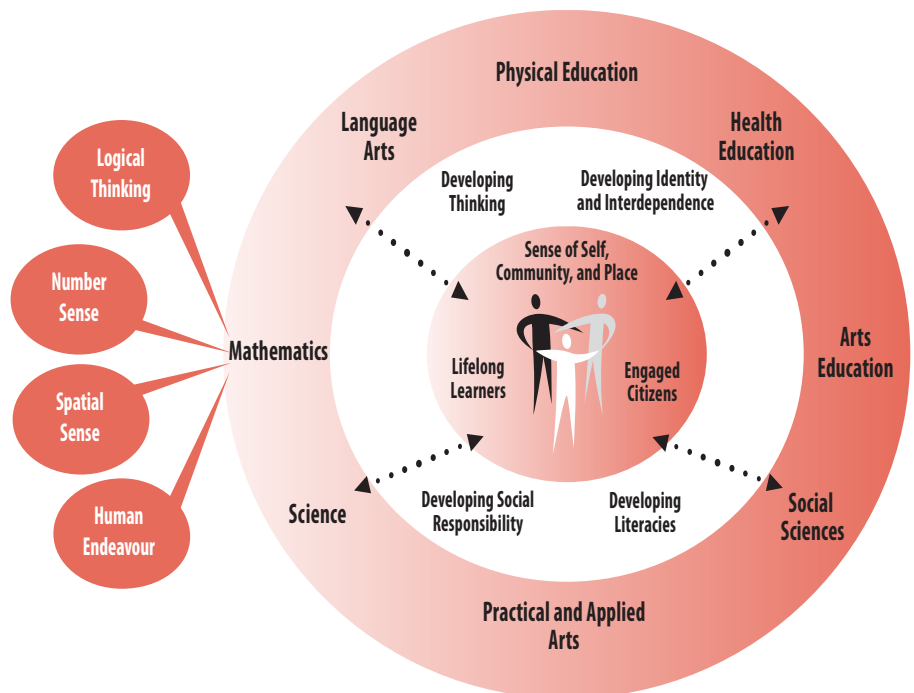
Physical Education

Language Arts

Health Education

Logical Thinking

Number Sense

Spatial Sense

Human Endeavour

Mathematics

Developing Thinking

Developing Identity and Interdependence

Sense of Self, Community, and Place

Lifelong Learners

Engaged Citizens

Arts Education

Science

Developing Social Responsibility

Developing Literacies

Social Sciences

Practical and Applied Arts